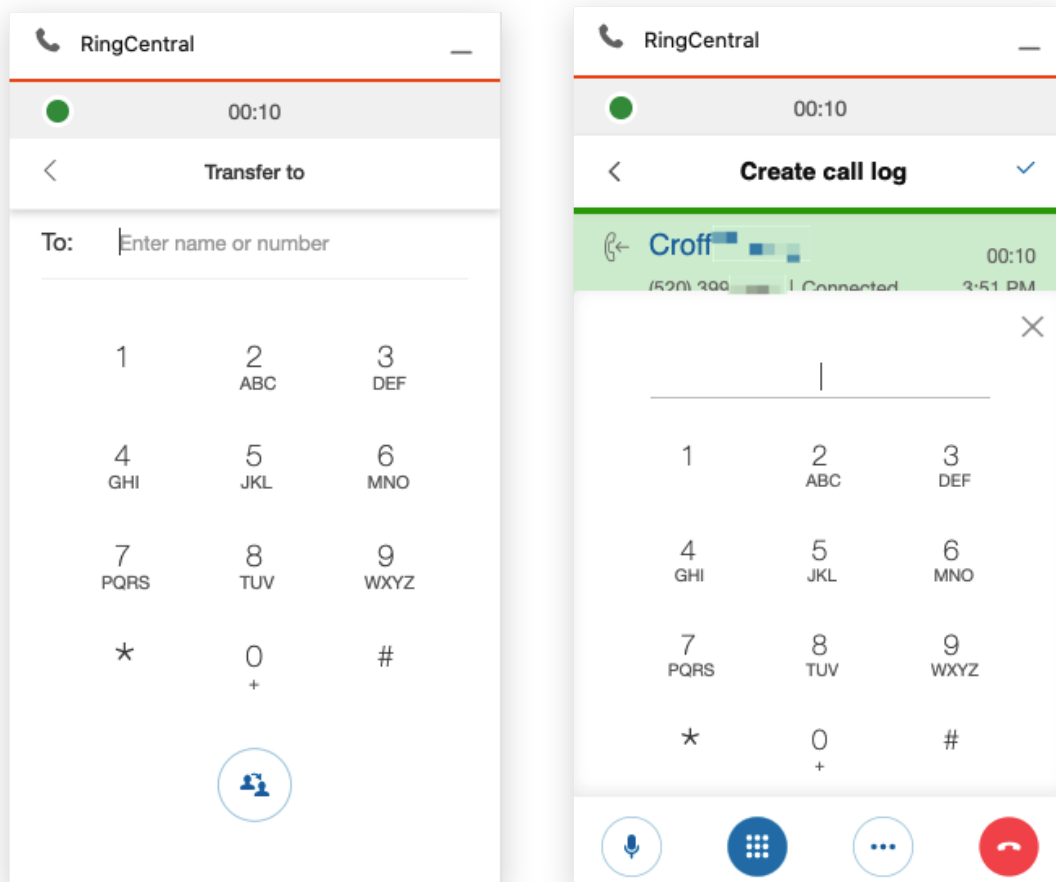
RingCentral

00:10

Transfer to

To: Enter name or number

1
2 ABC
3 DEF
4 GHI
5 JKL
6 MNO
7 PQRS
8 TUV
9 WXYZ
*
0 +
#

RingCentral

00:10

Create call log

Croff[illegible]
00:10
(520) 399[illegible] | Connected 3:51 PM

1
2 ABC
3 DEF
4 GHI
5 JKL
6 MNO
7 PQRS
8 TUV
9 WXYZ
*
0 +
#